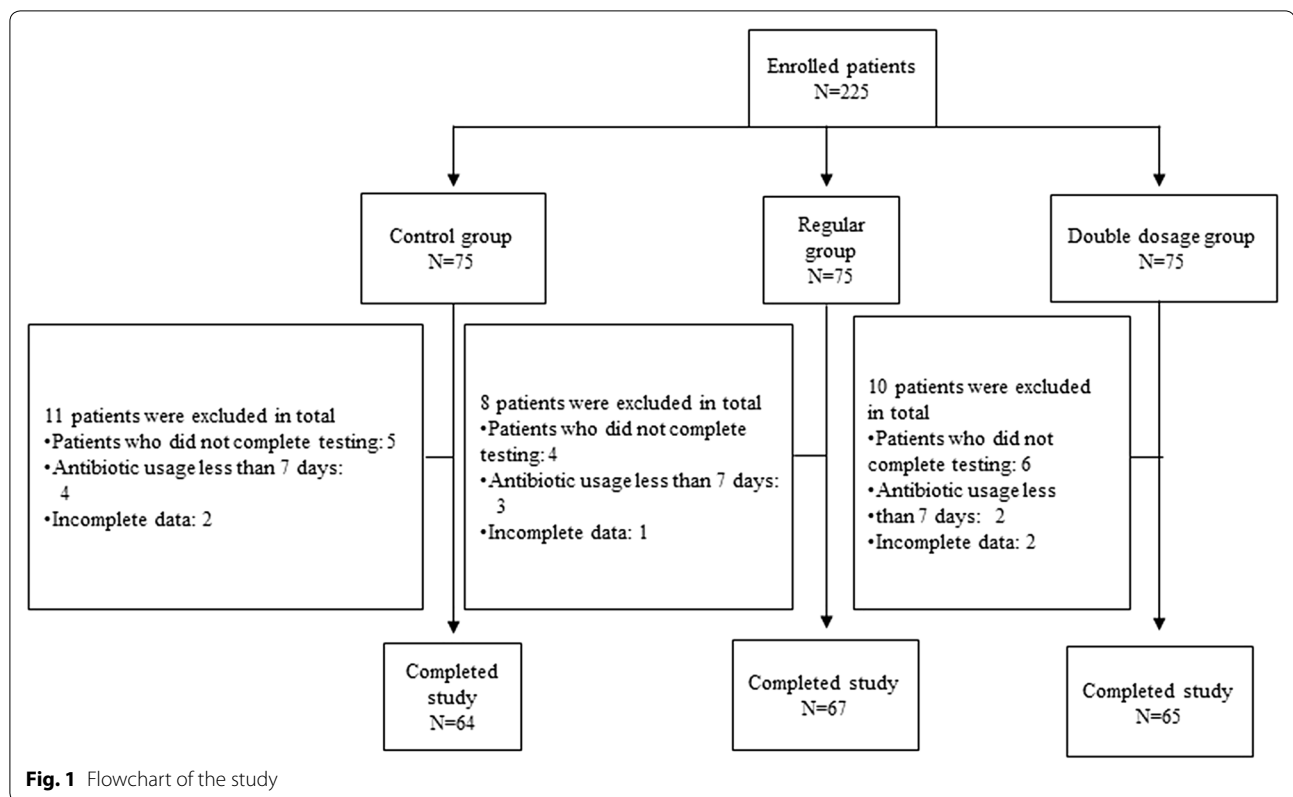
Enrolled patients
N=225

Control group
N=75

Regular group
N=75

Double dosage group
N=75

11 patients were excluded in total
•Patients who did not complete testing: 5
•Antibiotic usage less than 7 days: 4
•Incomplete data: 2

8 patients were excluded in total
•Patients who did not complete testing: 4
•Antibiotic usage less than 7 days: 3
•Incomplete data: 1

10 patients were excluded in total
•Patients who did not complete testing: 6
•Antibiotic usage less than 7 days: 2
•Incomplete data: 2

Completed study
N=64

Completed study
N=67

Completed study
N=65

**Fig. 1** Flowchart of the study